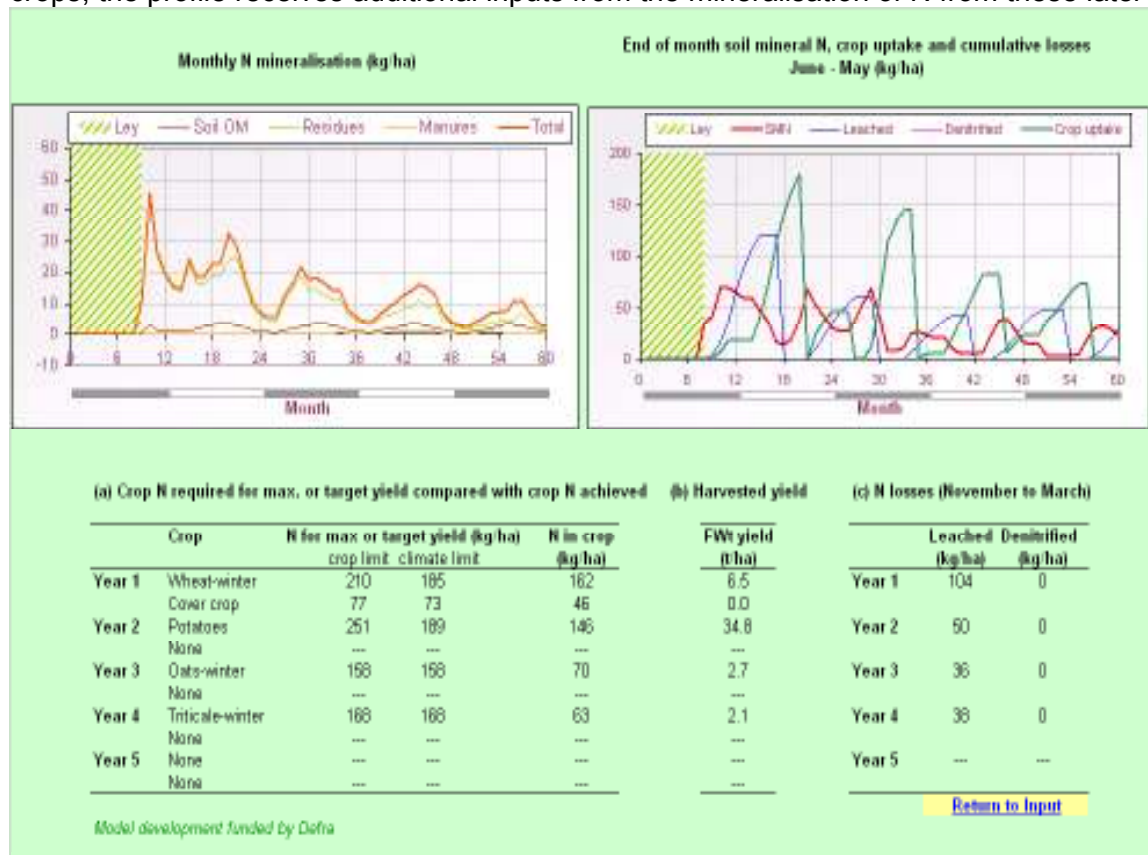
crops, the profile receives additional inputs from the mineralisation of N from these later

Monthly N mineralisation (kg/ha)

Ley Soil OM Residues Manures Total

60
50
40
30
20
10
0
-10

0 6 12 18 24 30 36 42 48 54 60

Month

End of month soil mineral N, crop uptake and cumulative losses June - May (kg/ha)

Ley SMN Leached Denitrified Crop uptake

200
150
100
50
0

0 6 12 18 24 30 36 42 48 54 60

Month

(a) Crop N required for max. or target yield compared with crop N achieved

| | Crop | N for max or target yield (kg/ha) crop limit | climate limit | N in crop (kg/ha) |
|---|---|---|---|---|
| Year 1 | Wheat-winter | 210 | 185 | 162 |
| | Cover crop | 77 | 73 | 46 |
| Year 2 | Potatoes | 251 | 189 | 146 |
| | None | --- | --- | --- |
| Year 3 | Oats-winter | 158 | 158 | 70 |
| | None | --- | --- | --- |
| Year 4 | Triticale-winter | 168 | 168 | 63 |
| | None | --- | --- | --- |
| Year 5 | None | --- | --- | --- |
| | None | --- | --- | --- |

(b) Harvested yield

| FWt yield (t/ha) |
|---|
| 6.5 |
| 0.0 |
| 34.8 |
| --- |
| 2.7 |
| --- |
| 2.1 |
| --- |
| --- |
| --- |

(c) N losses (November to March)

| | Leached (kg/ha) | Denitrified (kg/ha) |
|---|---|---|
| Year 1 | 104 | 0 |
| Year 2 | 50 | 0 |
| Year 3 | 36 | 0 |
| Year 4 | 38 | 0 |
| Year 5 | --- | --- |

Return to Input

Model development funded by Defra